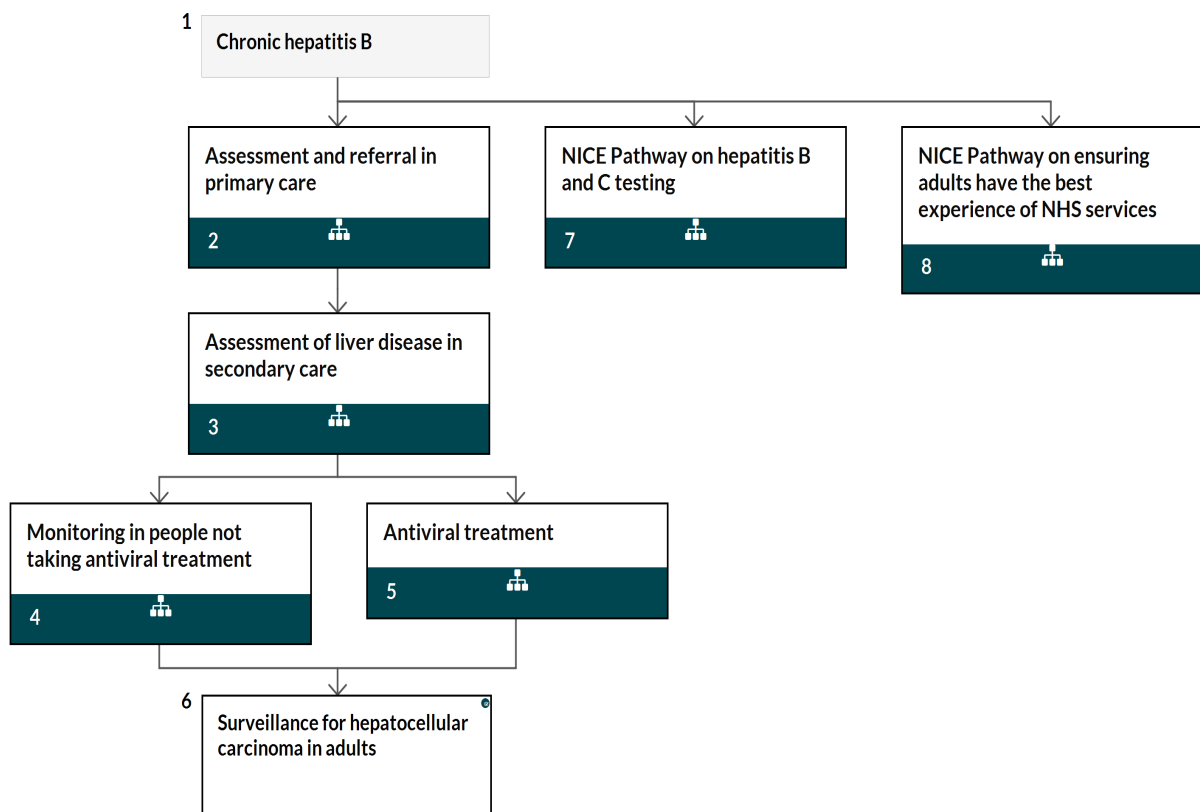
1
Chronic hepatitis B

Assessment and referral in primary care
2

NICE Pathway on hepatitis B and C testing
7

NICE Pathway on ensuring adults have the best experience of NHS services
8

Assessment of liver disease in secondary care
3

Monitoring in people not taking antiviral treatment
4

Antiviral treatment
5

6
Surveillance for hepatocellular carcinoma in adults